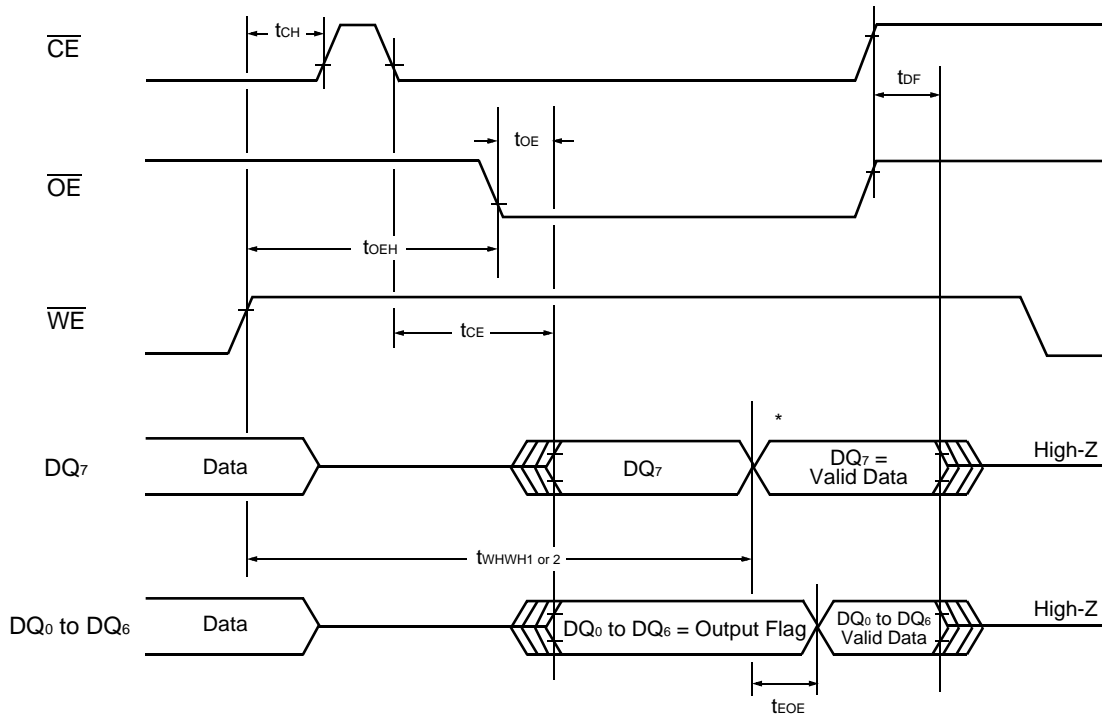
$\overline{CE}$

$t_{CH}$

$t_{DF}$

$t_{OE}$

$\overline{OE}$

$t_{OEH}$

$\overline{WE}$

$t_{CE}$

*

$DQ_7$ Data $DQ_7$ $DQ_7$ = Valid Data High-Z

$t_{WHWH1 \text{ or } 2}$

$DQ_0$ to $DQ_6$ Data $DQ_0$ to $DQ_6$ = Output Flag $DQ_0$ to $DQ_6$ Valid Data High-Z

$t_{EOE}$